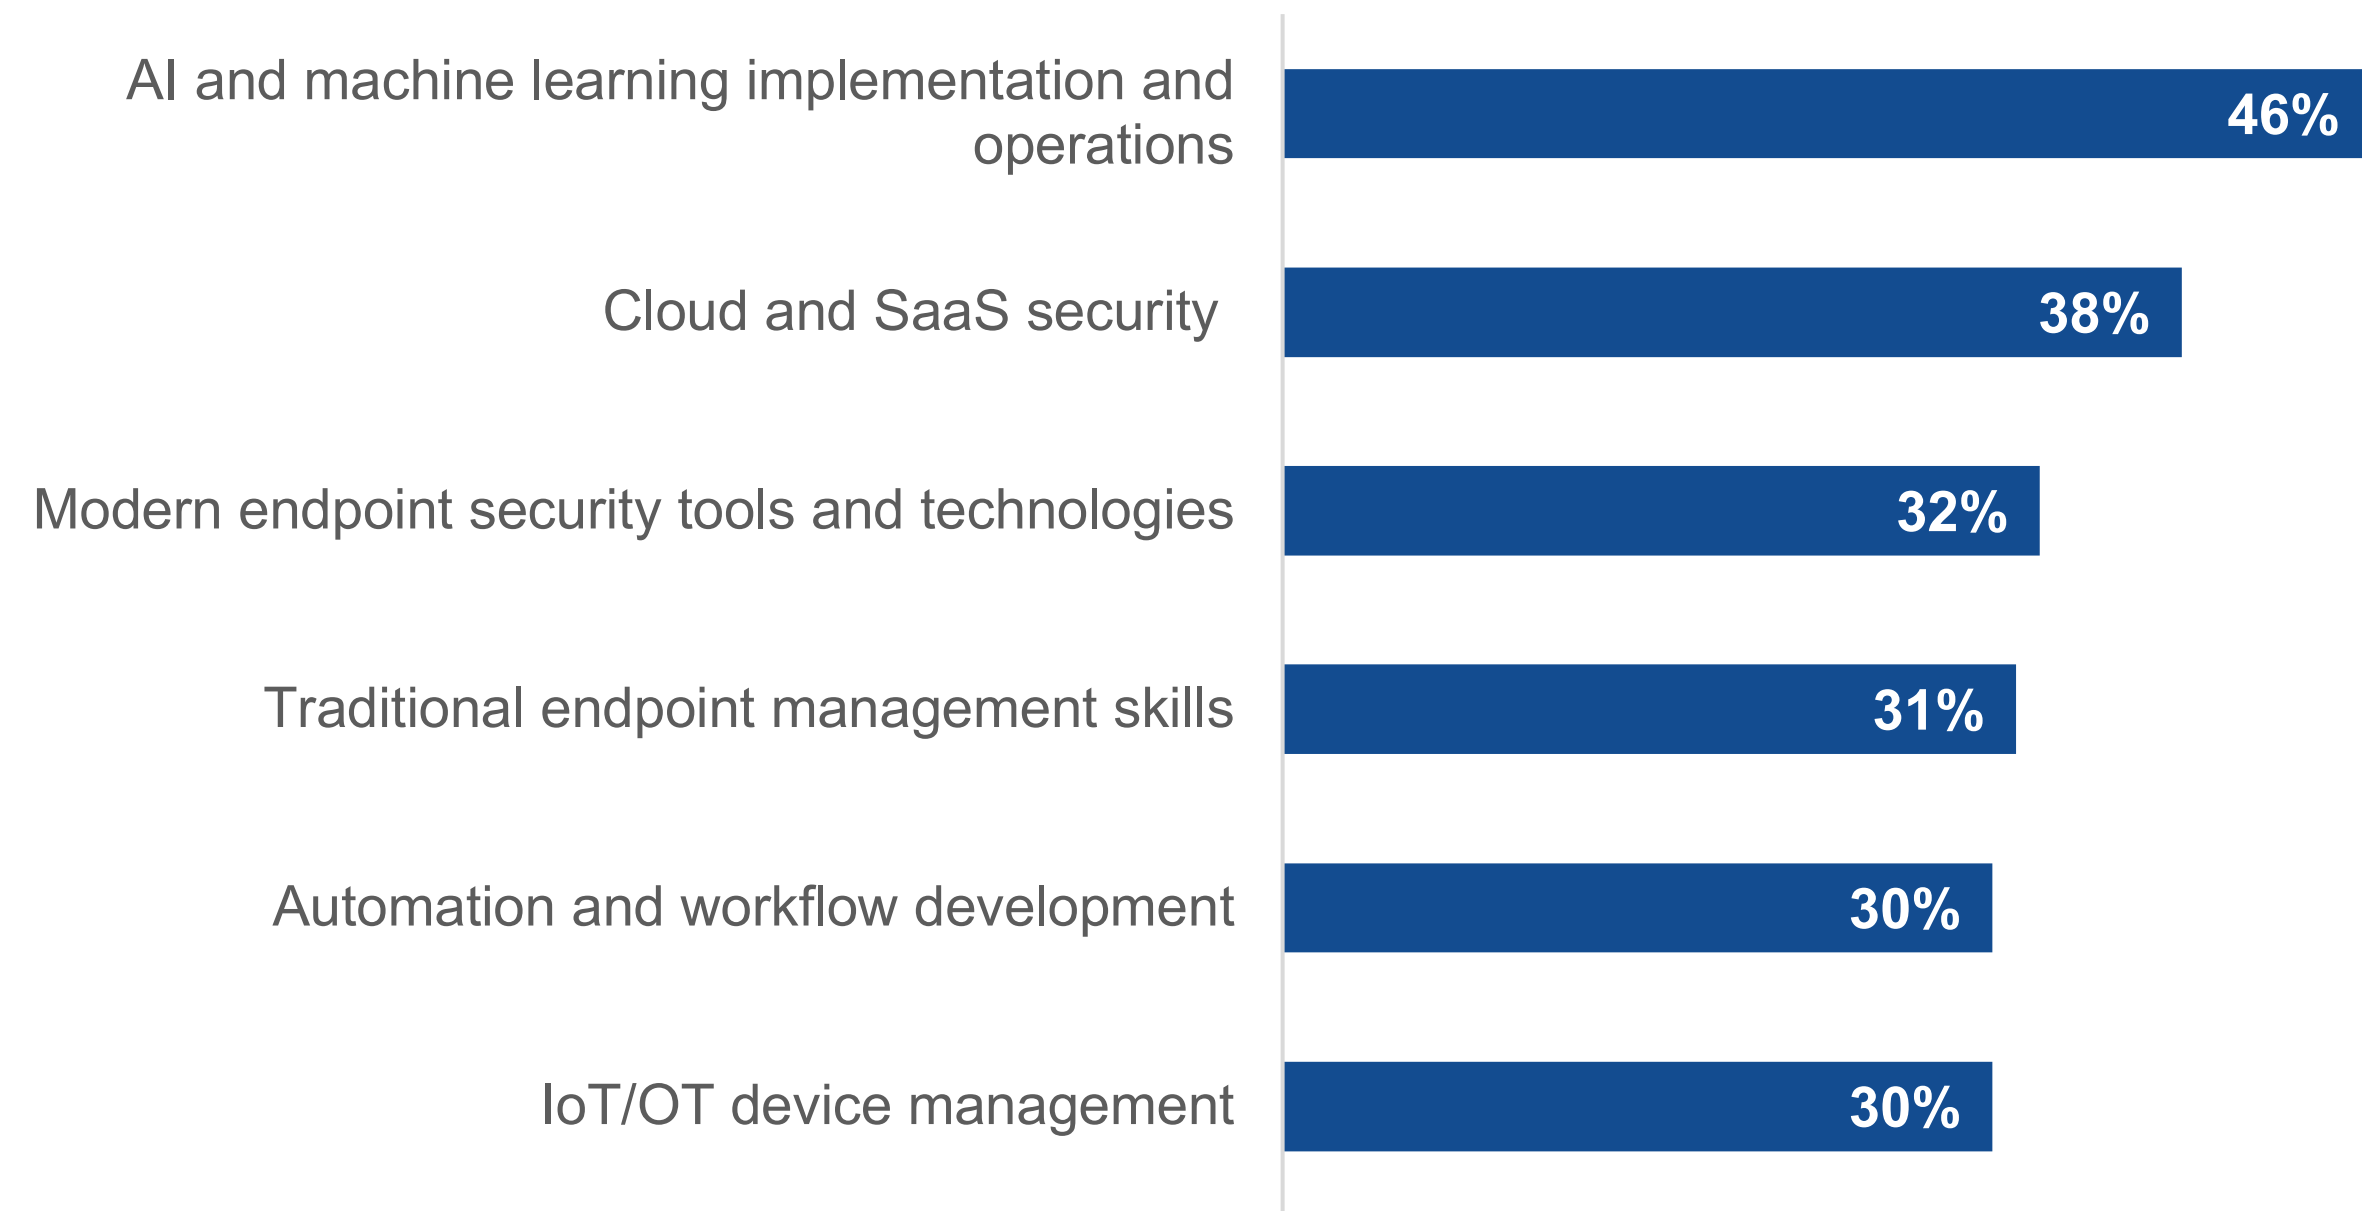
AI and machine learning implementation and operations
46%

Cloud and SaaS security
38%

Modern endpoint security tools and technologies
32%

Traditional endpoint management skills
31%

Automation and workflow development
30%

IoT/OT device management
30%